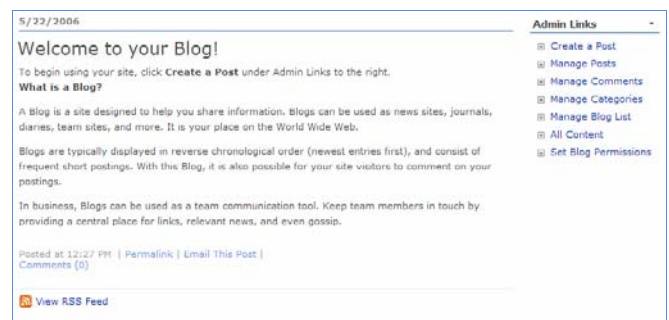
5/22/2006

Welcome to your Blog!

To begin using your site, click **Create a Post** under Admin Links to the right.
**What is a Blog?**

A Blog is a site designed to help you share information. Blogs can be used as news sites, journals, diaries, team sites, and more. It is your place on the World Wide Web.

Blogs are typically displayed in reverse chronological order (newest entries first), and consist of frequent short postings. With this Blog, it is also possible for your site visitors to comment on your postings.

In business, Blogs can be used as a team communication tool. Keep team members in touch by providing a central place for links, relevant news, and even gossip.

Posted at 12:27 PM | Permalink | Email This Post | Comments (0)

View RSS Feed

Admin Links

Create a Post
Manage Posts
Manage Comments
Manage Categories
Manage Blog List
All Content
Set Blog Permissions